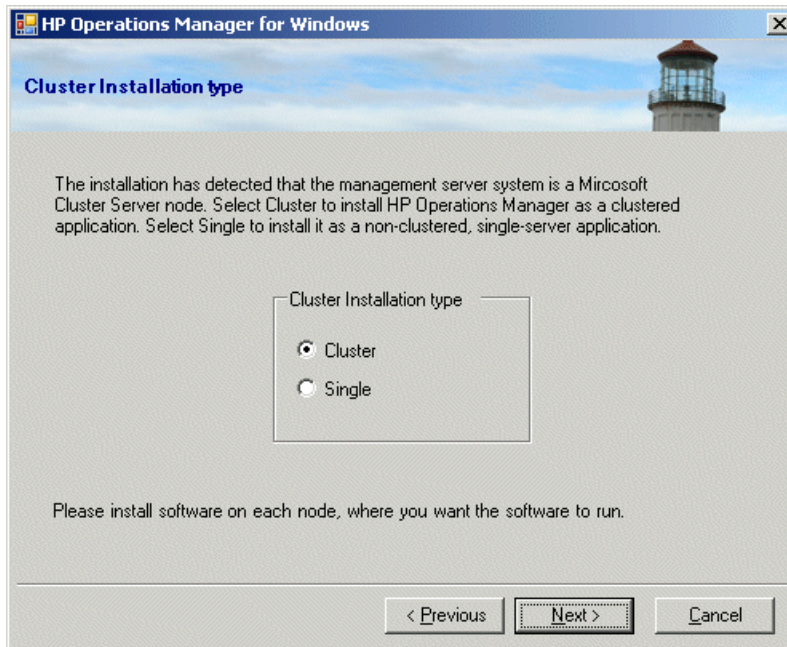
HP Operations Manager for Windows

Cluster Installation type

The installation has detected that the management server system is a Mircosoft Cluster Server node. Select Cluster to install HP Operations Manager as a clustered application. Select Single to install it as a non-clustered, single-server application.

Cluster Installation type

Cluster

Single

Please install software on each node, where you want the software to run.

< Previous

Next >

Cancel